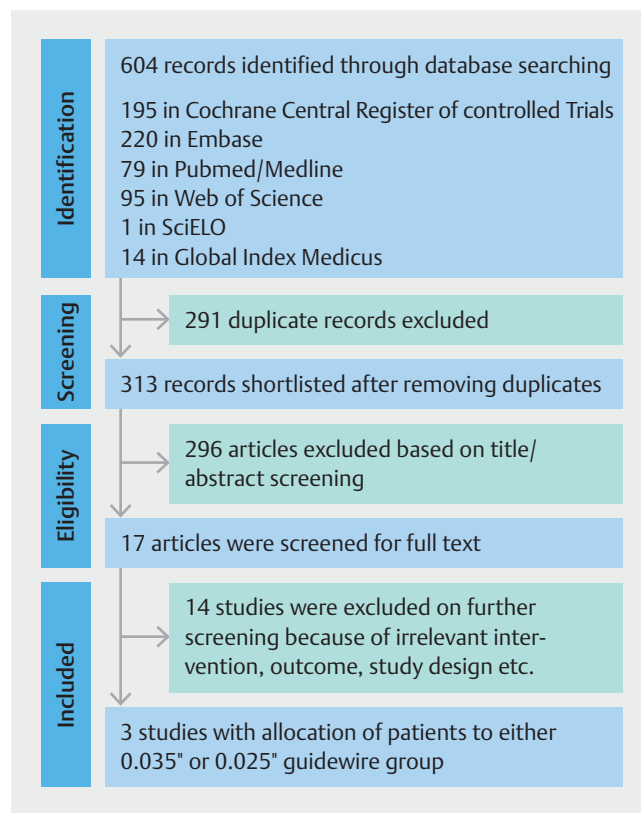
Identification

604 records identified through database searching

195 in Cochrane Central Register of controlled Trials
220 in Embase
79 in Pubmed/Medline
95 in Web of Science
1 in SciELO
14 in Global Index Medicus

Screening

291 duplicate records excluded

313 records shortlisted after removing duplicates

Eligibility

296 articles excluded based on title/abstract screening

17 articles were screened for full text

Included

14 studies were excluded on further screening because of irrelevant intervention, outcome, study design etc.

3 studies with allocation of patients to either 0.035" or 0.025" guidewire group